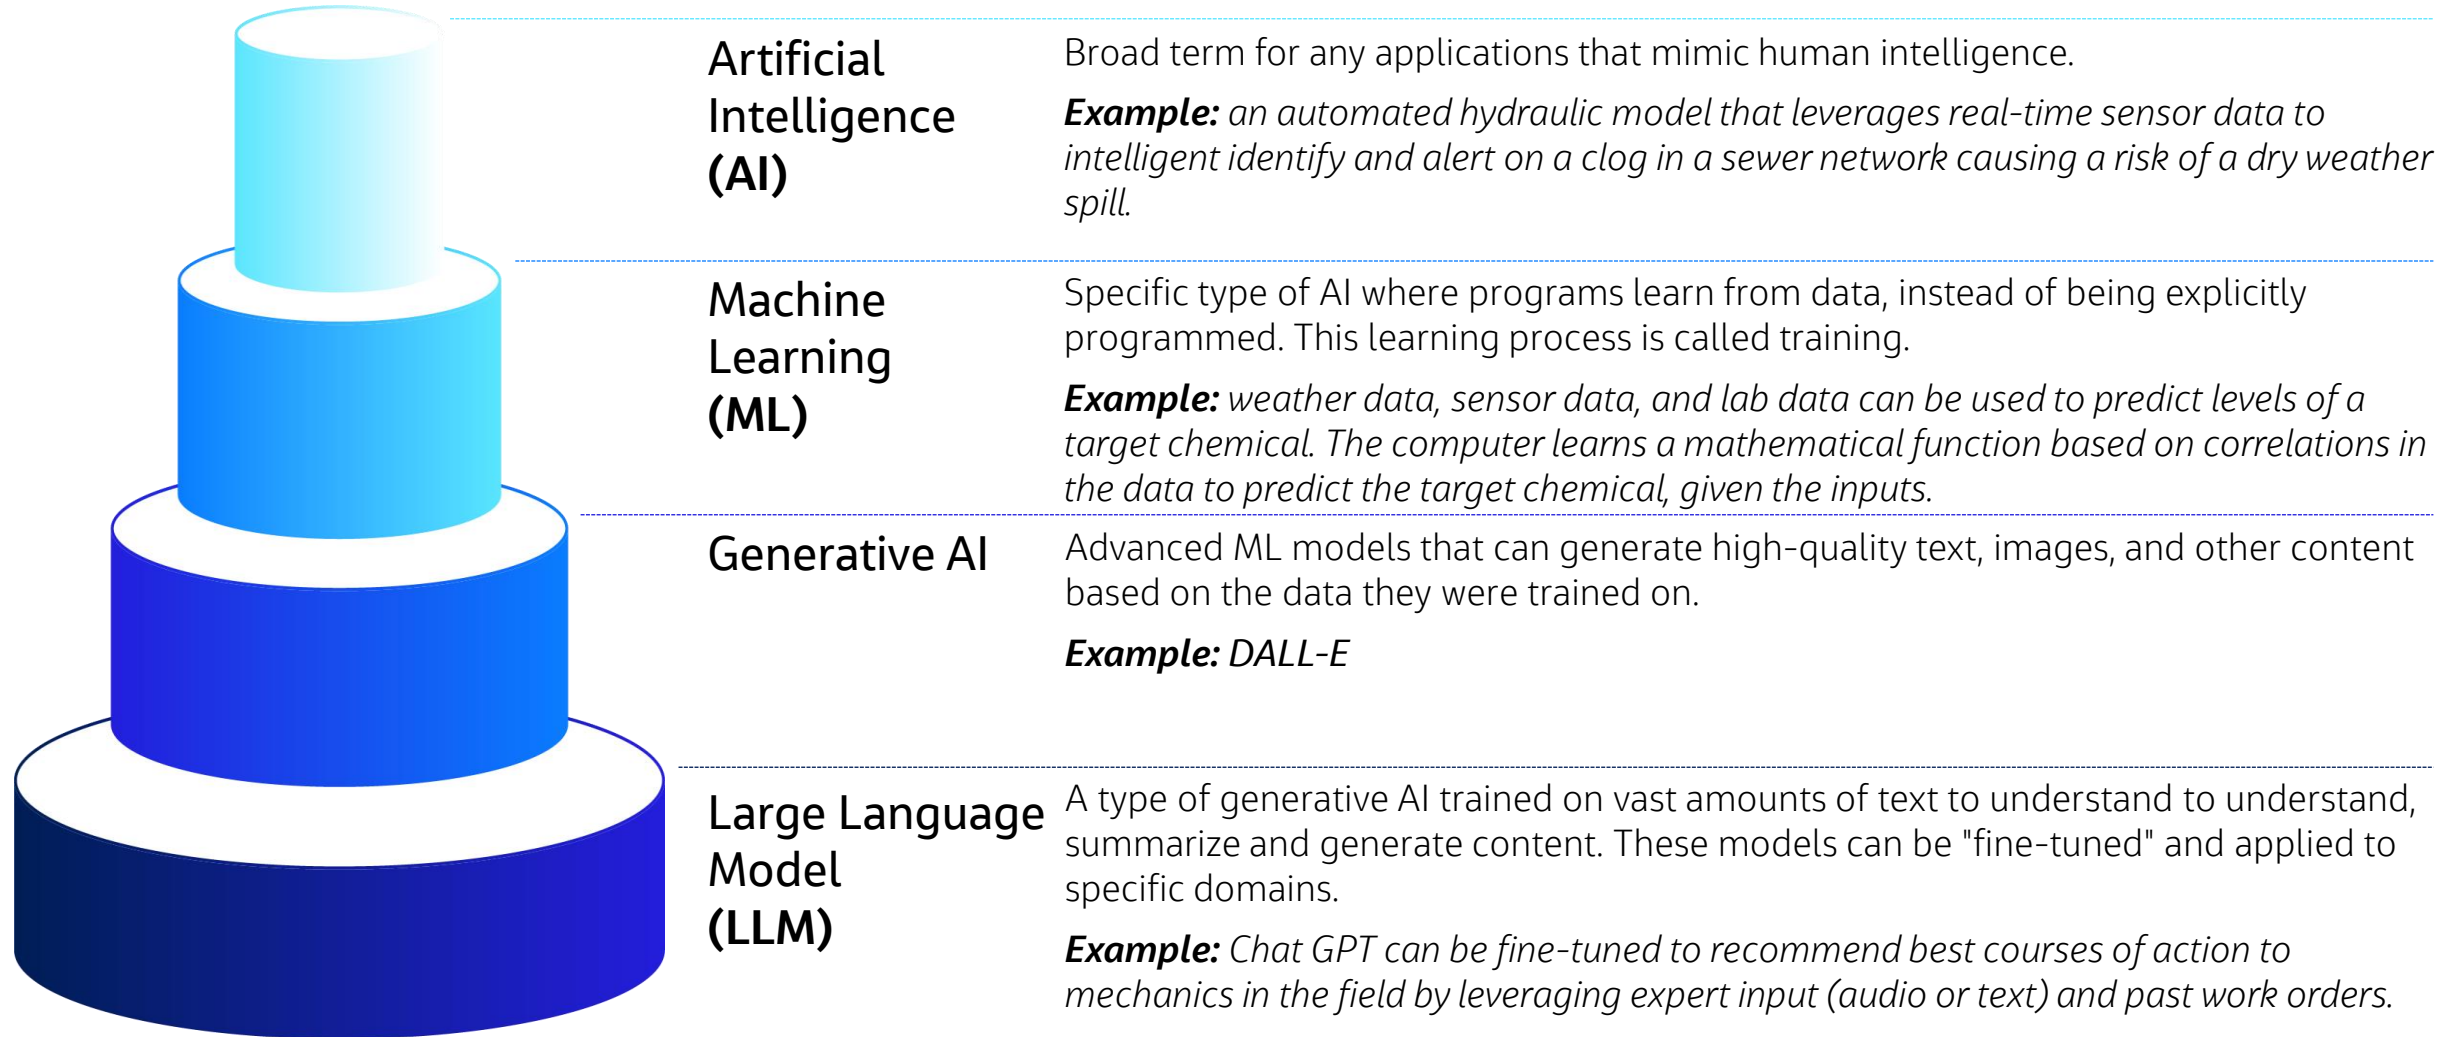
Artificial Intelligence (AI)

Broad term for any applications that mimic human intelligence.

*Example:* an automated hydraulic model that leverages real-time sensor data to intelligent identify and alert on a clog in a sewer network causing a risk of a dry weather spill.

Machine Learning (ML)

Specific type of AI where programs learn from data, instead of being explicitly programmed. This learning process is called training.

*Example:* weather data, sensor data, and lab data can be used to predict levels of a target chemical. The computer learns a mathematical function based on correlations in the data to predict the target chemical, given the inputs.

Generative AI

Advanced ML models that can generate high-quality text, images, and other content based on the data they were trained on.

*Example:* DALL-E

Large Language Model (LLM)

A type of generative AI trained on vast amounts of text to understand to understand, summarize and generate content. These models can be "fine-tuned" and applied to specific domains.

*Example:* Chat GPT can be fine-tuned to recommend best courses of action to mechanics in the field by leveraging expert input (audio or text) and past work orders.